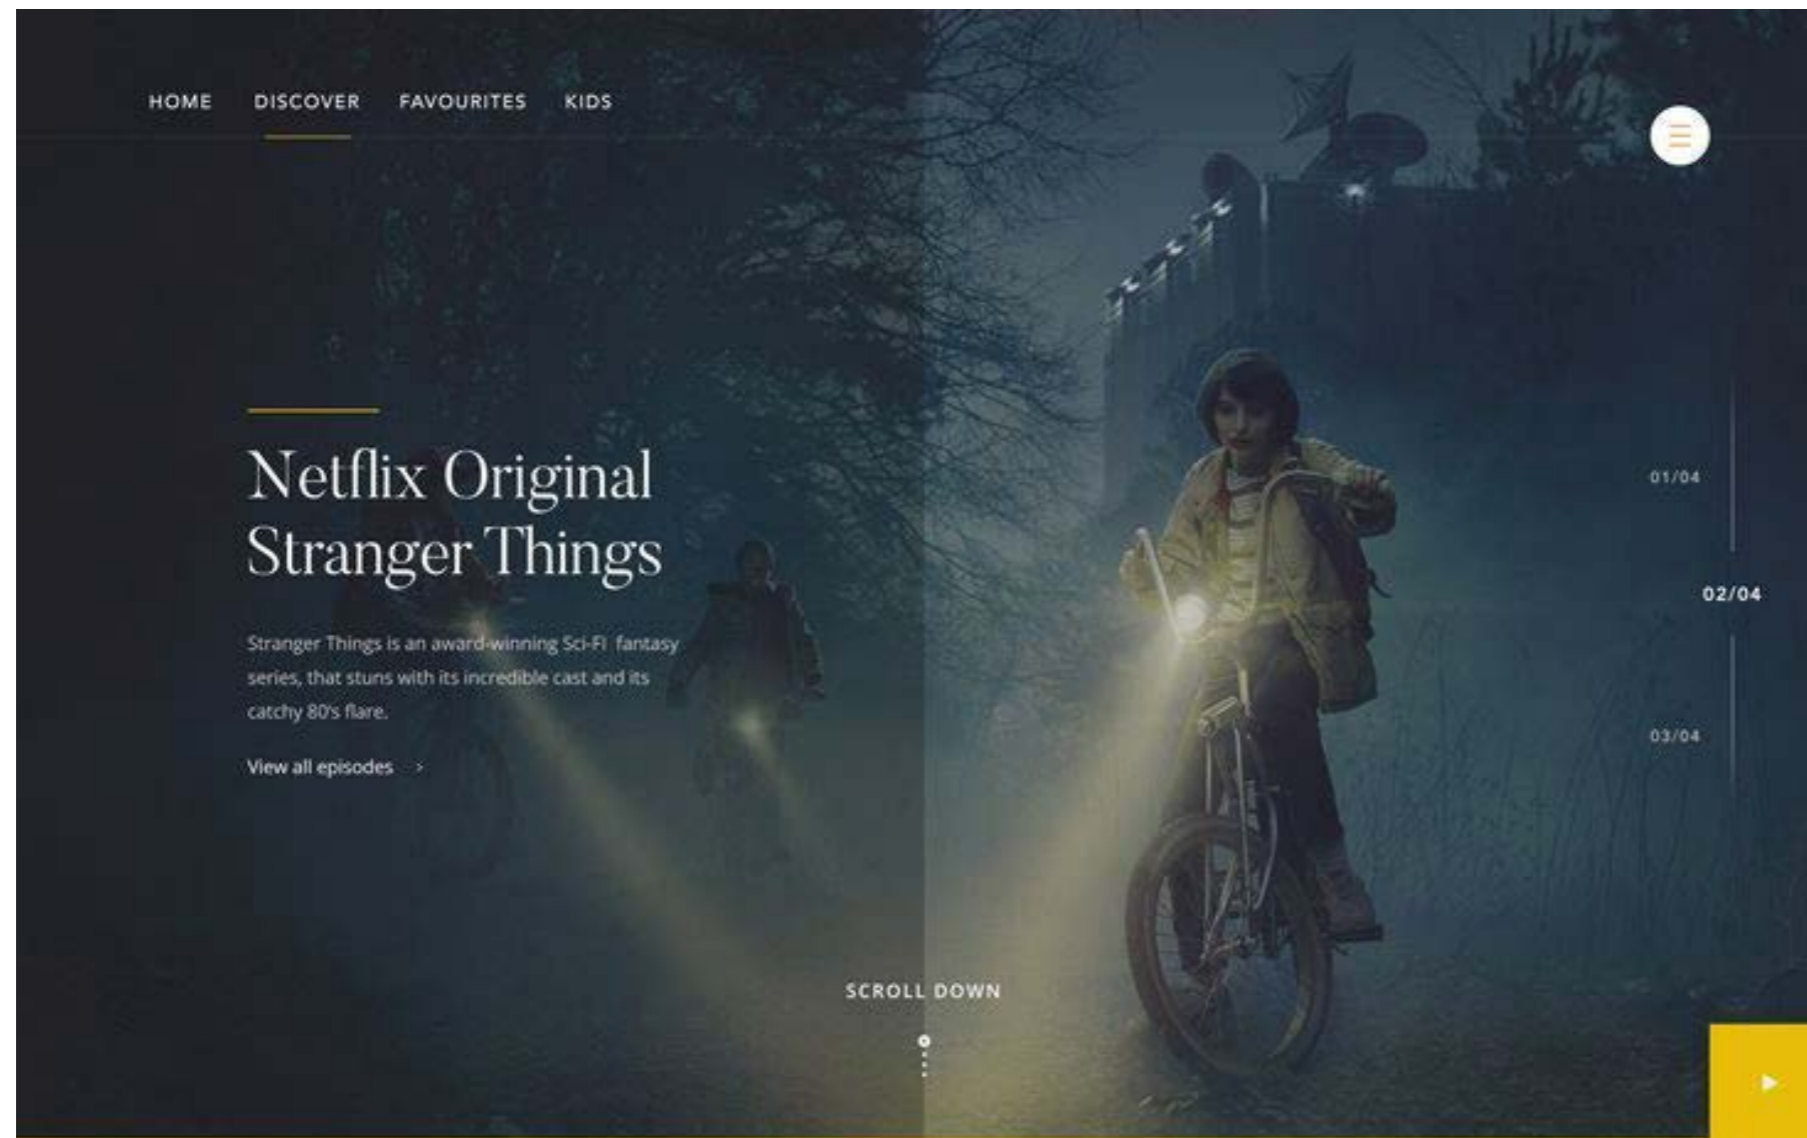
HOME DISCOVER FAVOURITES KIDS

Netflix Original
Stranger Things

Stranger Things is an award-winning Sci-Fi fantasy series, that stuns with its incredible cast and its catchy 80's flare.

View all episodes >

01/04

02/04

03/04

SCROLL DOWN